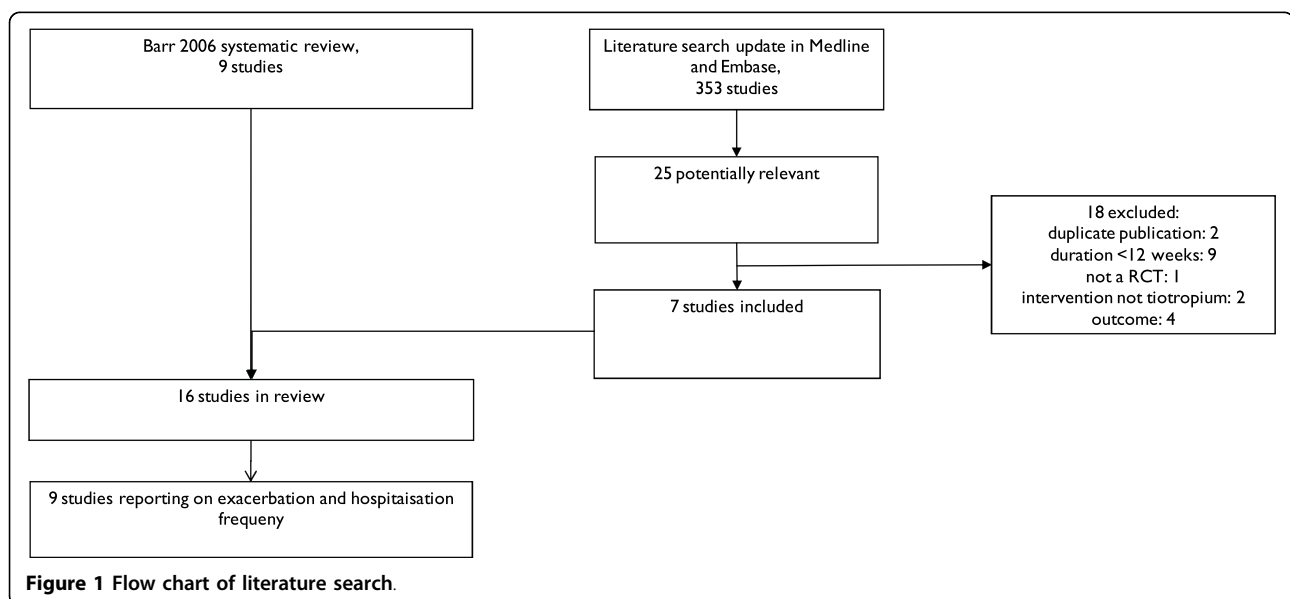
Barr 2006 systematic review, 9 studies

Literature search update in Medline and Embase, 353 studies

25 potentially relevant

18 excluded:
duplicate publication: 2
duration <12 weeks: 9
not a RCT: 1
intervention not tiotropium: 2
outcome: 4

7 studies included

16 studies in review

9 studies reporting on exacerbation and hospitaisation frequeny

**Figure 1 Flow chart of literature search**.